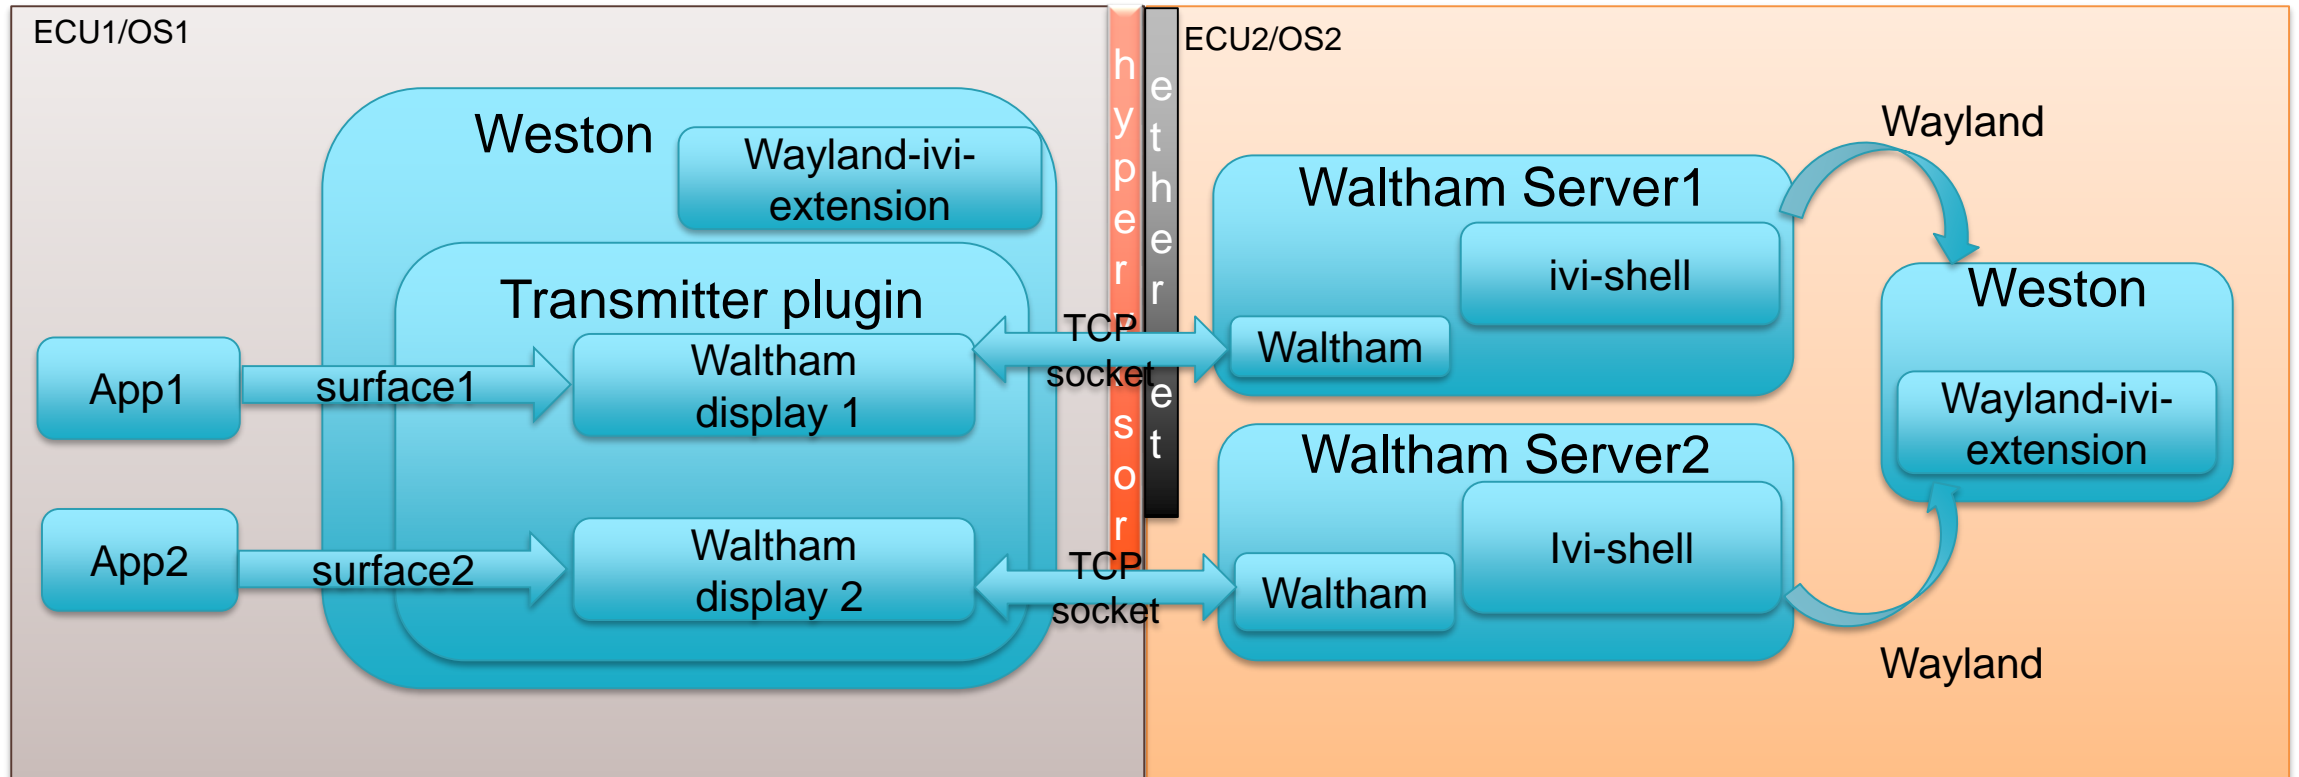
ECU1/OS1

Weston

Wayland-ivi-extension

Transmitter plugin

App1

surface1

Waltham display 1

App2

surface2

Waltham display 2

hypervisor

ethernet

TCP socket

TCP socket

ECU2/OS2

Waltham Server1

ivi-shell

Waltham

Waltham Server2

Ivi-shell

Waltham

Wayland

Weston

Wayland-ivi-extension

Wayland